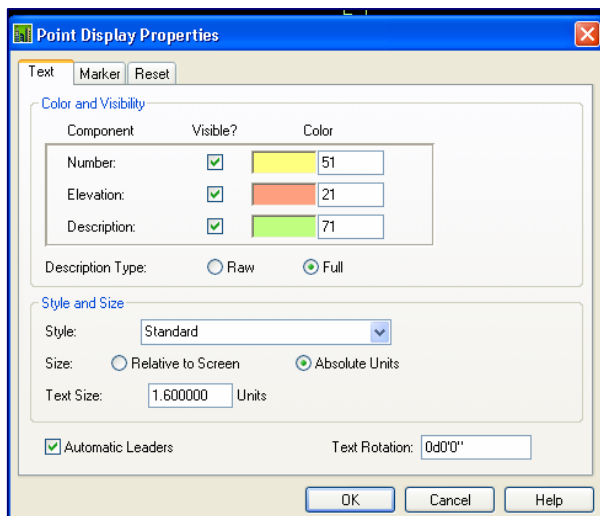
Point Display Properties

Text | Marker | Reset

Color and Visibility

| Component | Visible? | Color |
|---|---|---|
| Number: | ☑ | 51 |
| Elevation: | ☑ | 21 |
| Description: | ☑ | 71 |

Description Type: Raw Full

Style and Size

Style: Standard

Size: Relative to Screen Absolute Units

Text Size: 1.600000 Units

Automatic Leaders

Text Rotation: 0d0'0"

OK Cancel Help